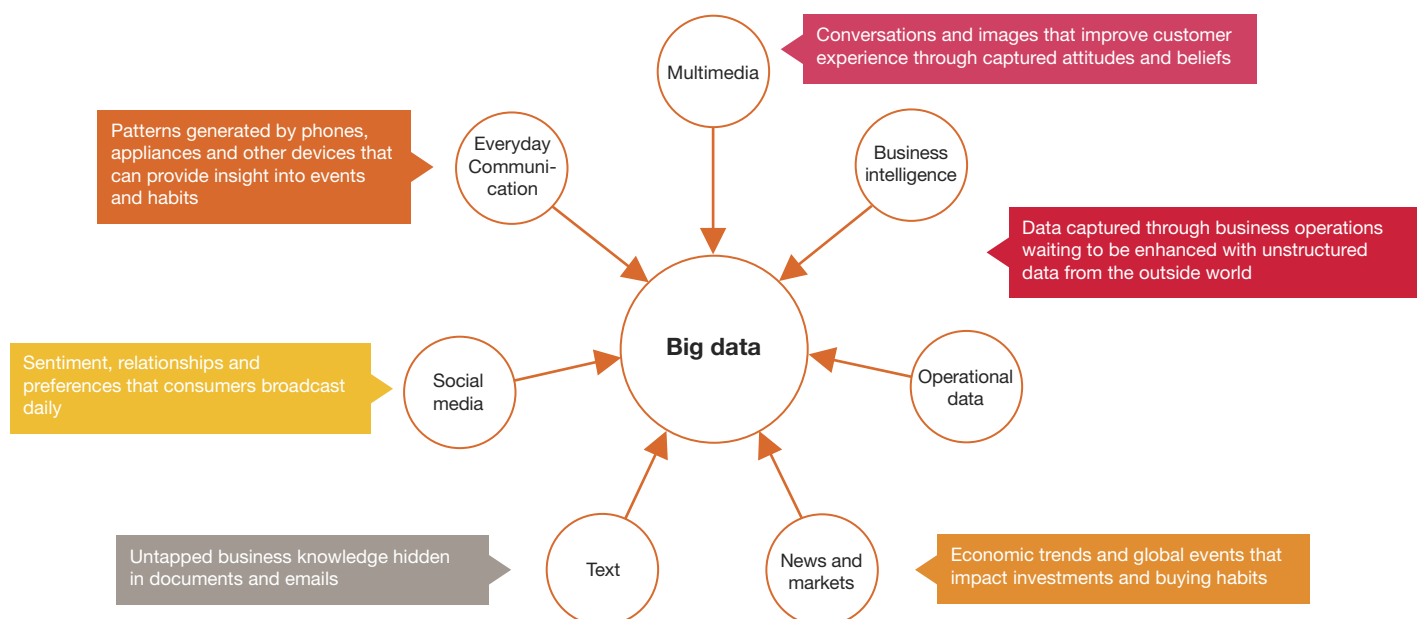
Multimedia

Conversations and images that improve customer experience through captured attitudes and beliefs

Patterns generated by phones, appliances and other devices that can provide insight into events and habits

Everyday Communication

Business intelligence

Data captured through business operations waiting to be enhanced with unstructured data from the outside world

Sentiment, relationships and preferences that consumers broadcast daily

Social media

Big data

Operational data

Untapped business knowledge hidden in documents and emails

Text

News and markets

Economic trends and global events that impact investments and buying habits